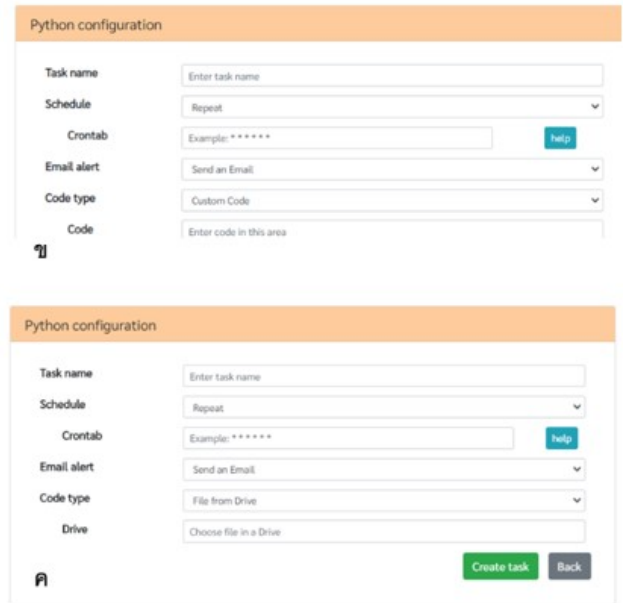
Python configuration

Task name
Enter task name

Schedule
Repeat

Crontab
Example: * * * * * *
help

Email alert
Send an Email

Code type
Custom Code

Code
Enter code in this area

ข

Python configuration

Task name
Enter task name

Schedule
Repeat

Crontab
Example: * * * * * *
help

Email alert
Send an Email

Code type
File from Drive

Drive
Choose file in a Drive

Create task
Back

ค